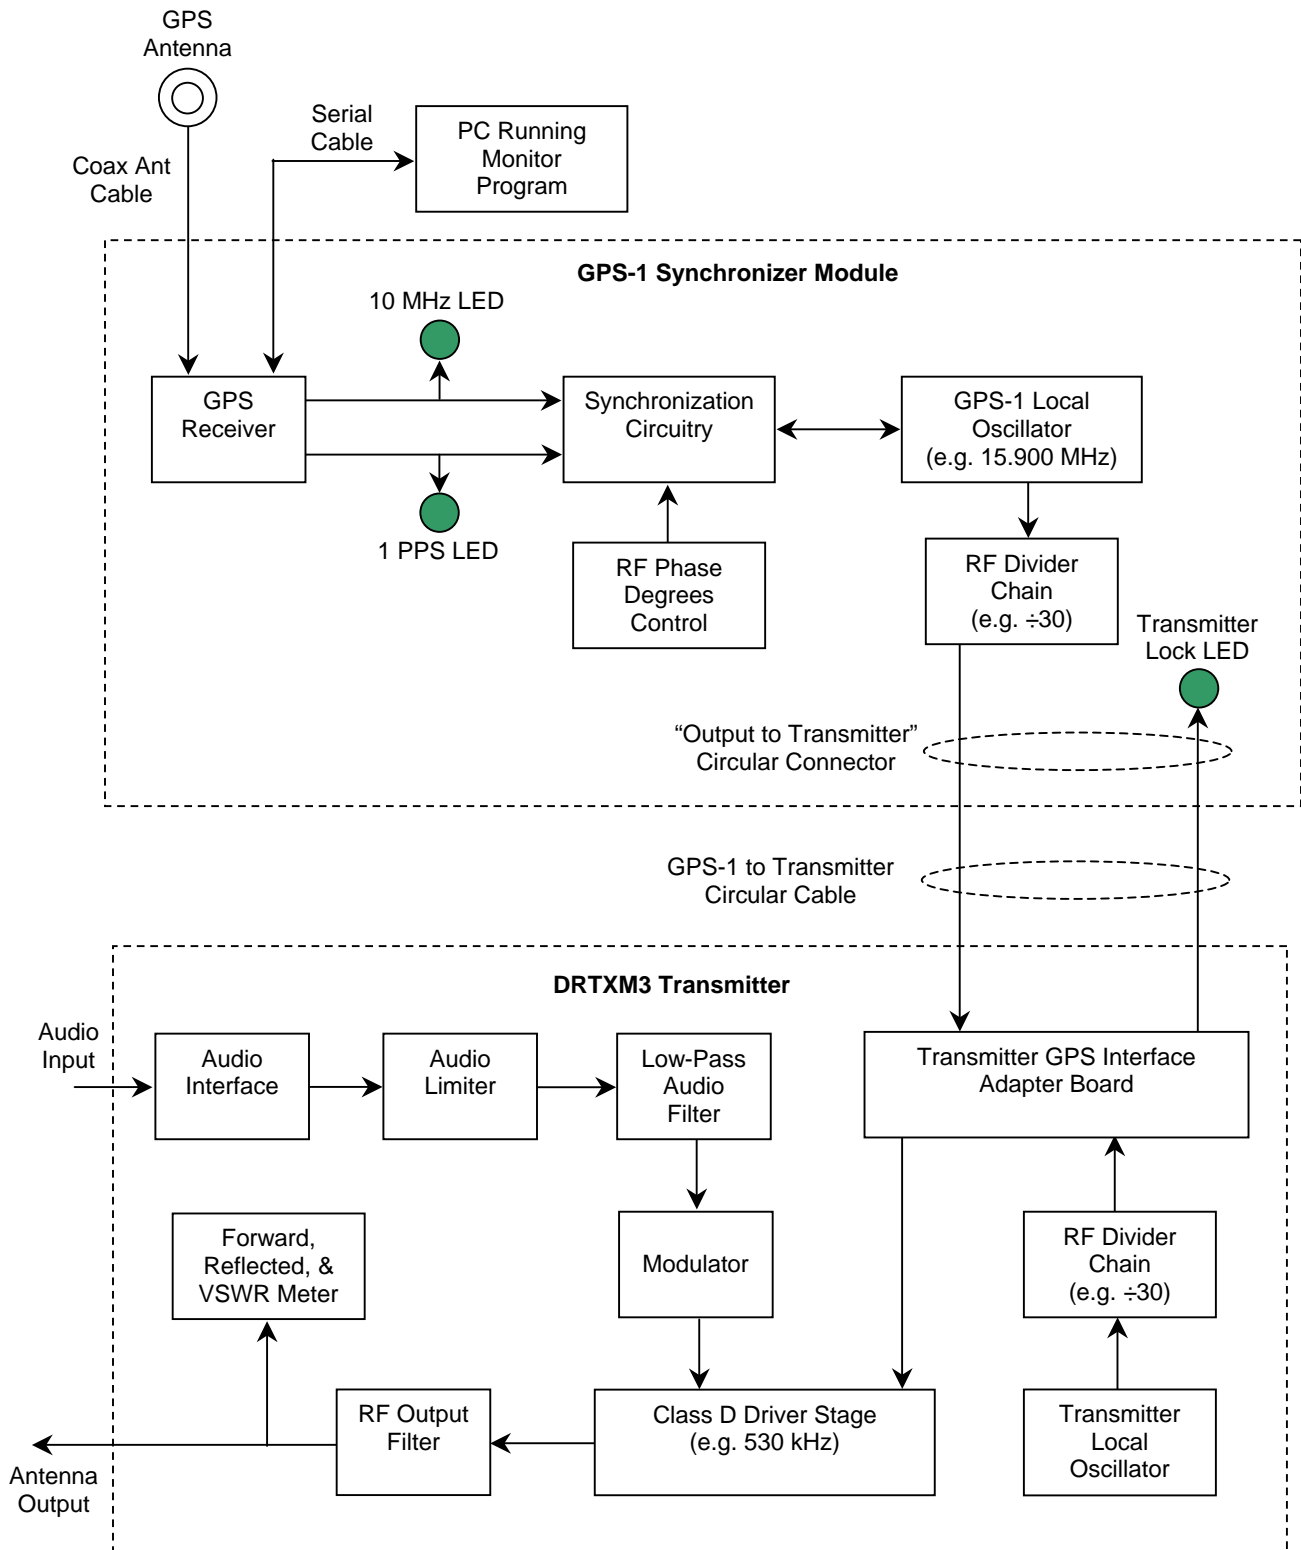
GPS Antenna

Coax Ant Cable

Serial Cable

PC Running Monitor Program

GPS-1 Synchronizer Module

10 MHz LED

GPS Receiver

Synchronization Circuitry

GPS-1 Local Oscillator (e.g. 15.900 MHz)

1 PPS LED

RF Phase Degrees Control

RF Divider Chain (e.g. ÷30)

Transmitter Lock LED

“Output to Transmitter” Circular Connector

GPS-1 to Transmitter Circular Cable

DRTXM3 Transmitter

Audio Input

Audio Interface

Audio Limiter

Low-Pass Audio Filter

Transmitter GPS Interface Adapter Board

Forward, Reflected, & VSWR Meter

Modulator

RF Divider Chain (e.g. ÷30)

RF Output Filter

Class D Driver Stage (e.g. 530 kHz)

Transmitter Local Oscillator

Antenna Output